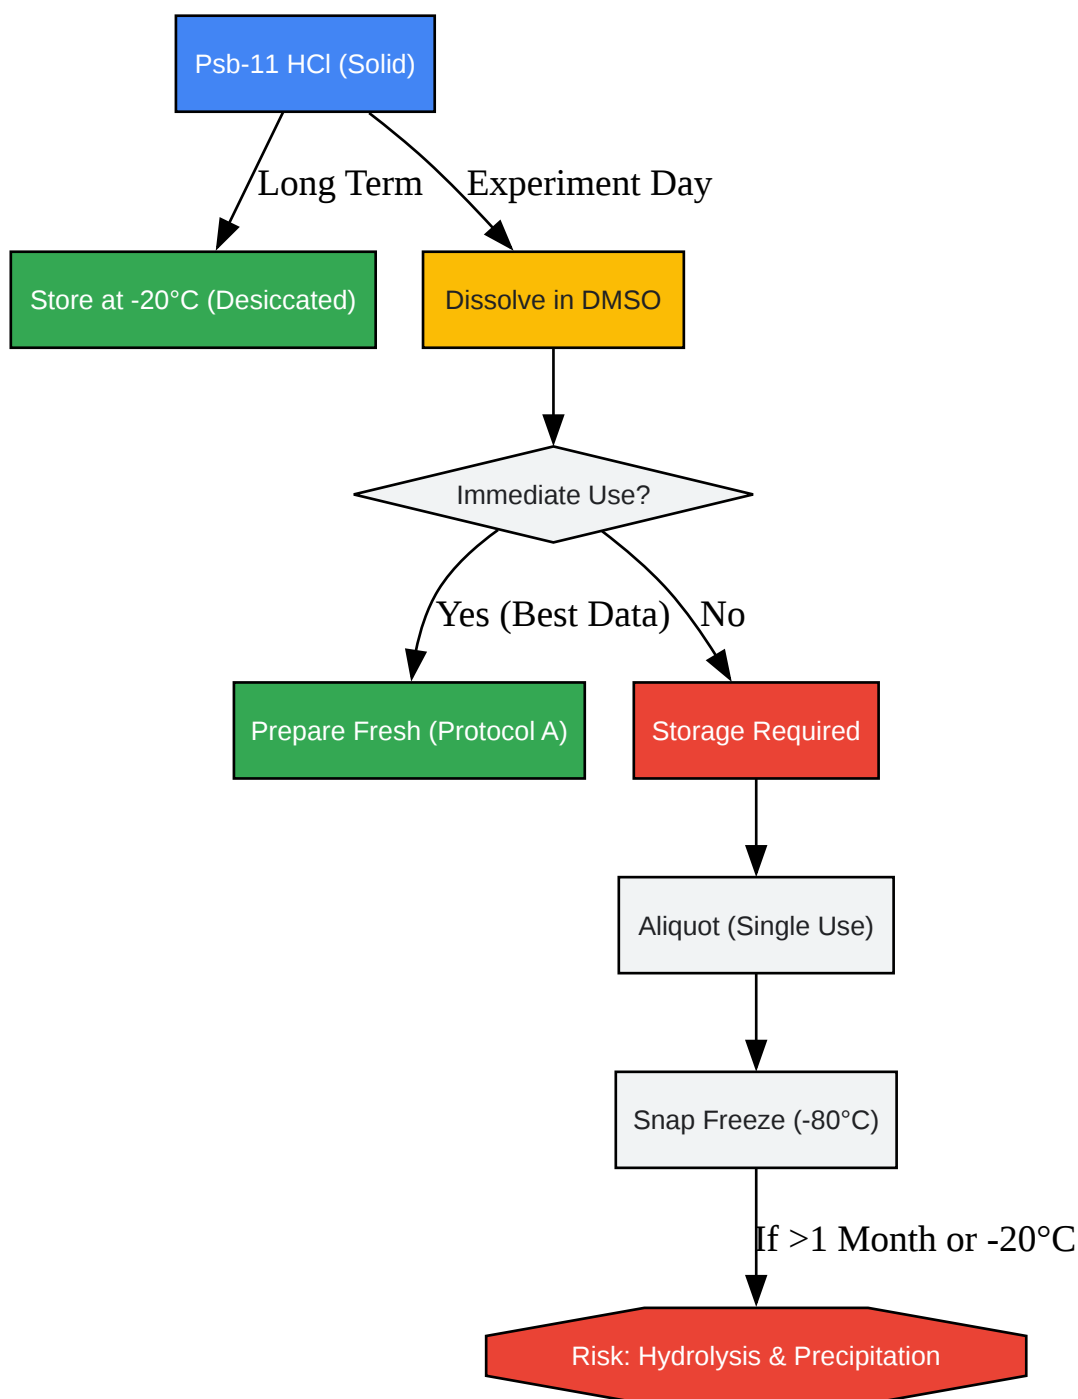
Psb-11 HCl (Solid)

Long Term

Experiment Day

Store at -20°C (Desiccated)

Dissolve in DMSO

Immediate Use?

Yes (Best Data)

No

Prepare Fresh (Protocol A)

Storage Required

Aliquot (Single Use)

Snap Freeze (-80°C)

If >1 Month or -20°C

Risk: Hydrolysis & Precipitation